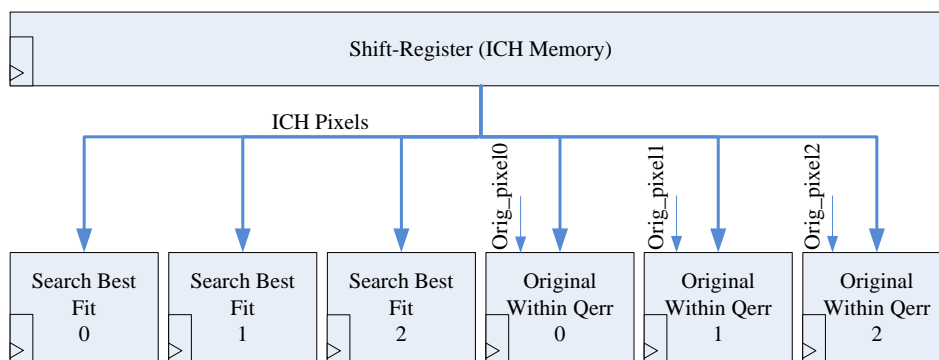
Shift-Register (ICH Memory)

ICH Pixels

Orig_pixel0

Orig_pixel1

Orig_pixel2

Search Best Fit 0

Search Best Fit 1

Search Best Fit 2

Original Within Qerr 0

Original Within Qerr 1

Original Within Qerr 2